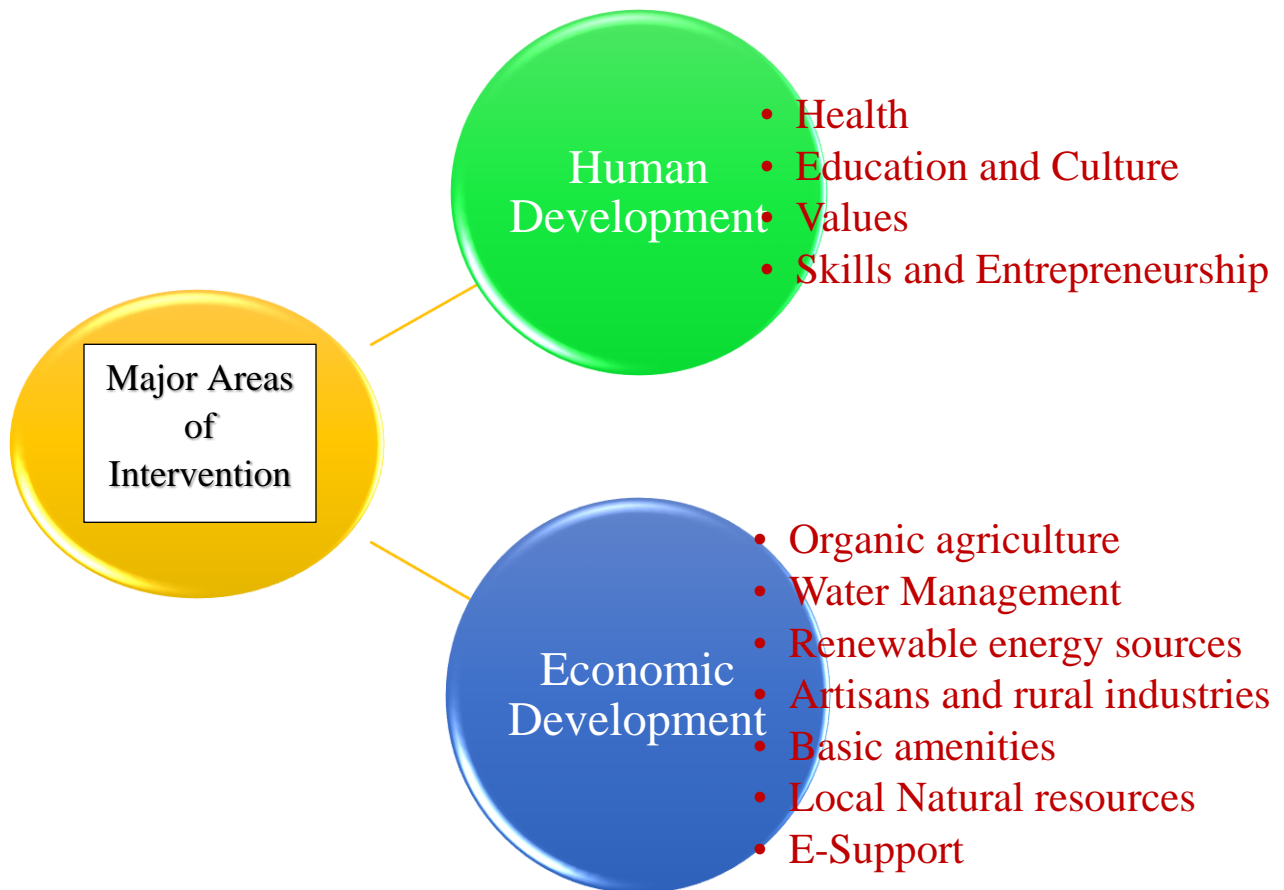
Major Areas of Intervention

Human Development

- Health
- Education and Culture
- Values
- Skills and Entrepreneurship

Economic Development

- Organic agriculture
- Water Management
- Renewable energy sources
- Artisans and rural industries
- Basic amenities
- Local Natural resources
- E-Support